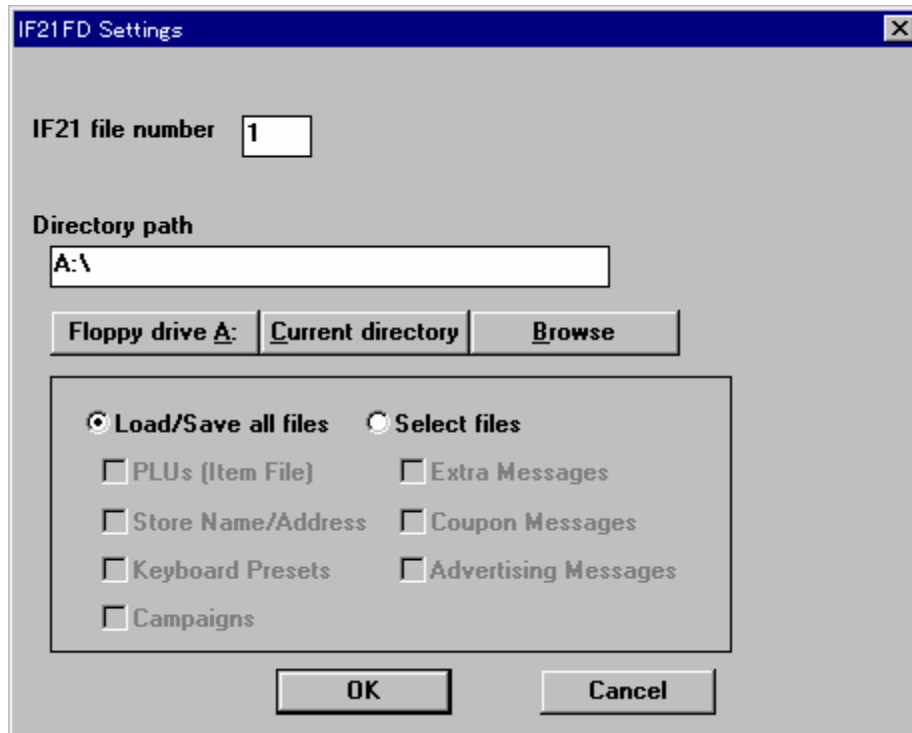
IF21FD Settings

IF21 file number 1

Directory path

A:\

Floppy drive A: Current directory Browse

Load/Save all files Select files

PLUs (Item File) Extra Messages

Store Name/Address Coupon Messages

Keyboard Presets Advertising Messages

Campaigns

OK Cancel